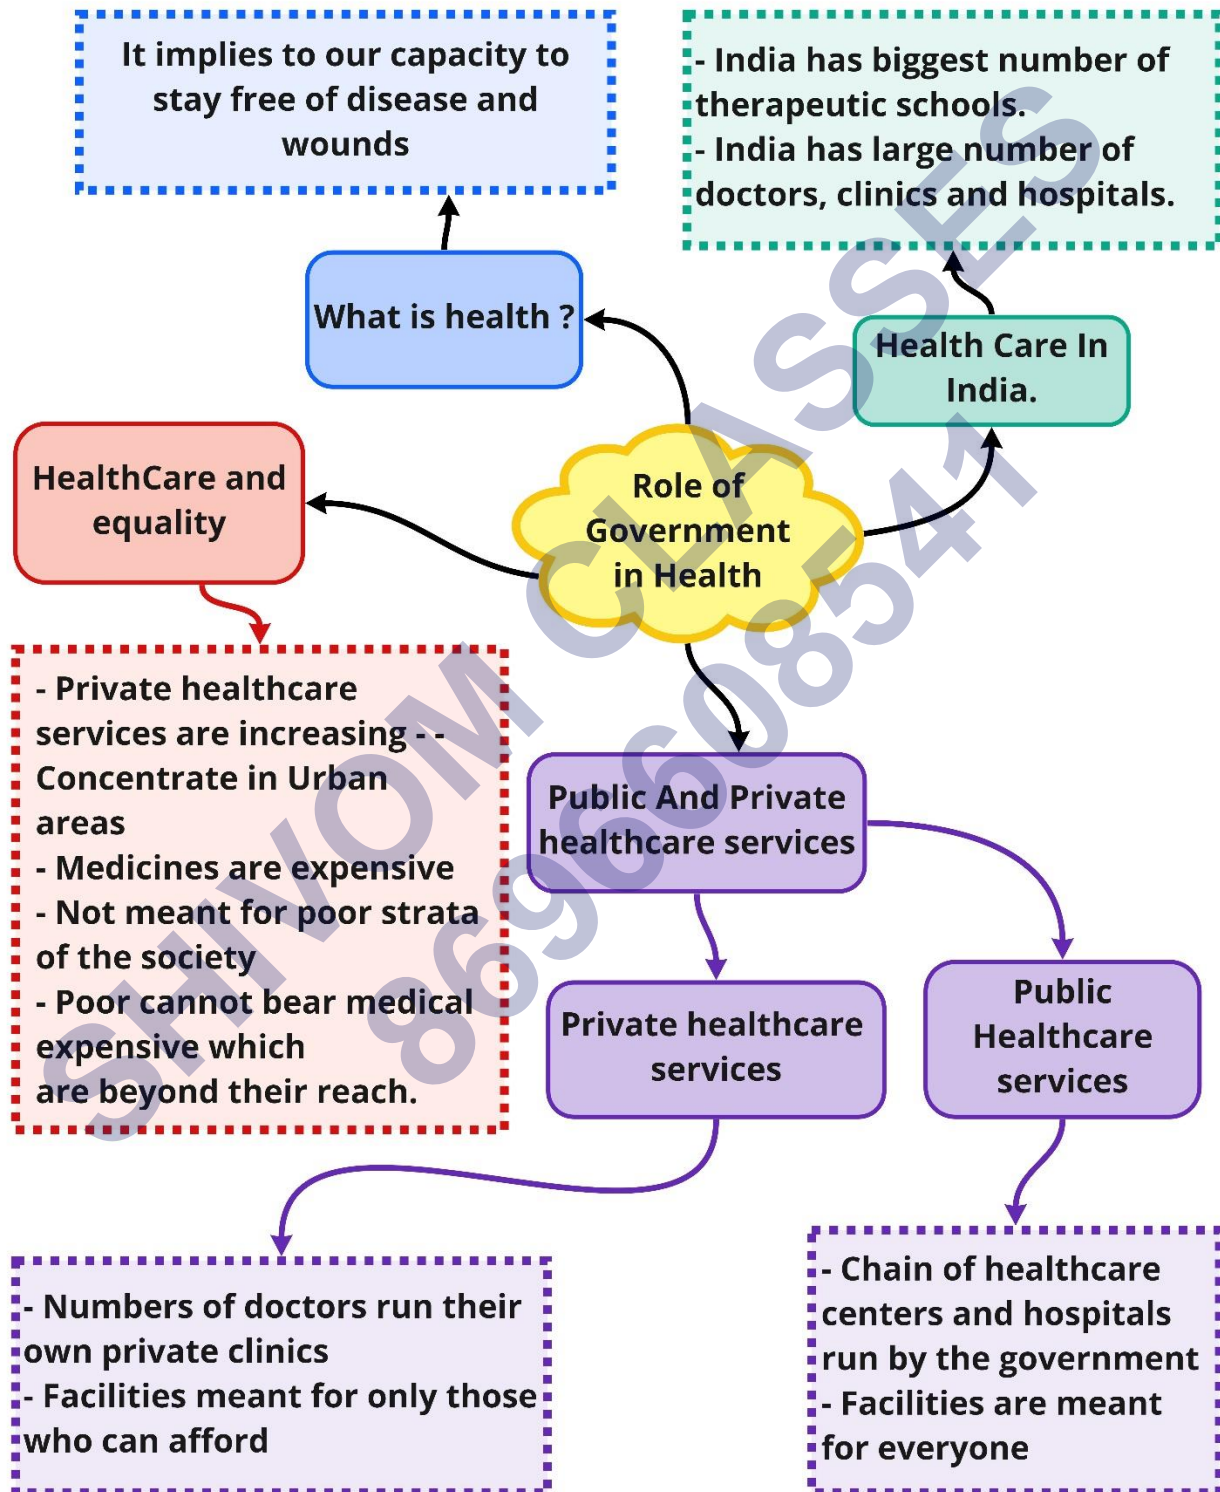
It implies to our capacity to stay free of disease and wounds

- India has biggest number of therapeutic schools.
- India has large number of doctors, clinics and hospitals.

What is health ?

Health Care In India.

HealthCare and equality

Role of Government in Health

- Private healthcare services are increasing - - Concentrate in Urban areas
- Medicines are expensive
- Not meant for poor strata of the society
- Poor cannot bear medical expensive which are beyond their reach.

Public And Private healthcare services

Private healthcare services

Public Healthcare services

- Numbers of doctors run their own private clinics
- Facilities meant for only those who can afford

- Chain of healthcare centers and hospitals run by the government
- Facilities are meant for everyone

SHIVOM CLASSES 8696608541